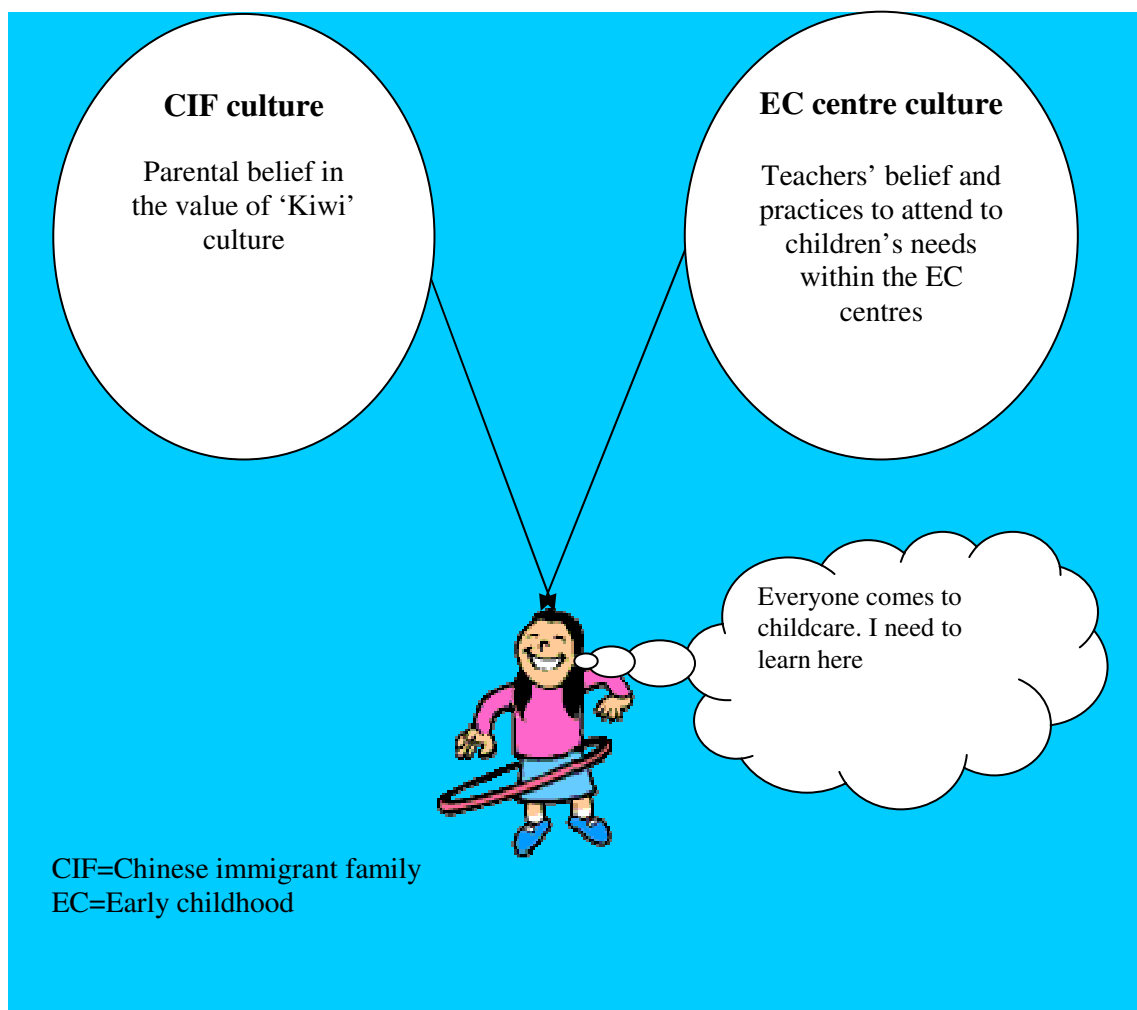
CIF culture

Parental belief in the value of 'Kiwi' culture

EC centre culture

Teachers' belief and practices to attend to children's needs within the EC centres

Everyone comes to childcare. I need to learn here

CIF=Chinese immigrant family
EC=Early childhood